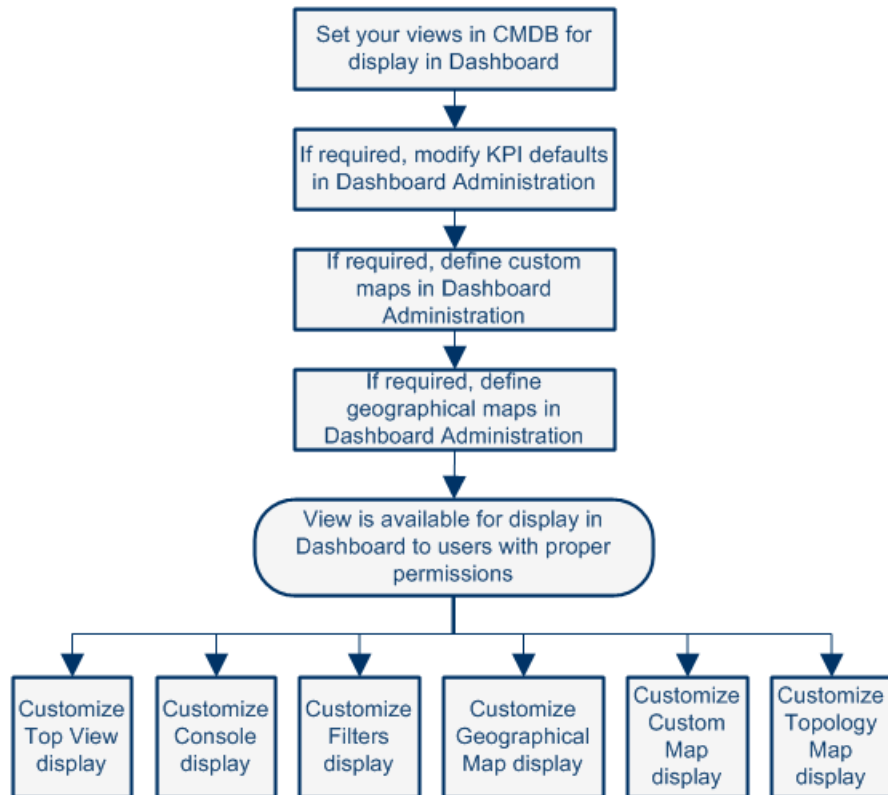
Set your views in CMDB for display in Dashboard

If required, modify KPI defaults in Dashboard Administration

If required, define custom maps in Dashboard Administration

If required, define geographical maps in Dashboard Administration

View is available for display in Dashboard to users with proper permissions

Customize Top View display

Customize Console display

Customize Filters display

Customize Geographical Map display

Customize Custom Map display

Customize Topology Map display